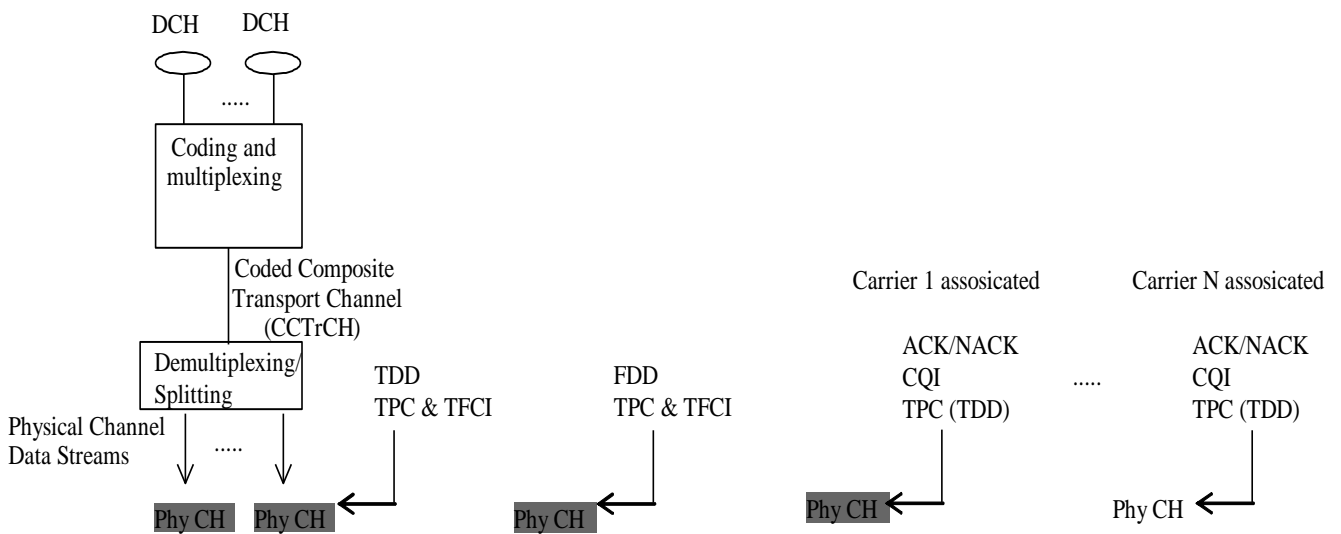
DCH DCH

.....

Coding and multiplexing

Coded Composite Transport Channel (CCTrCH)

Demultiplexing/ Splitting

Physical Channel Data Streams

.....

Phy CH Phy CH

TDD
TPC & TFCI

FDD
TPC & TFCI

Phy CH

Carrier 1 assosicated

ACK/NACK
CQI
TPC (TDD)

Phy CH

.....

Carrier N assosicated

ACK/NACK
CQI
TPC (TDD)

Phy CH